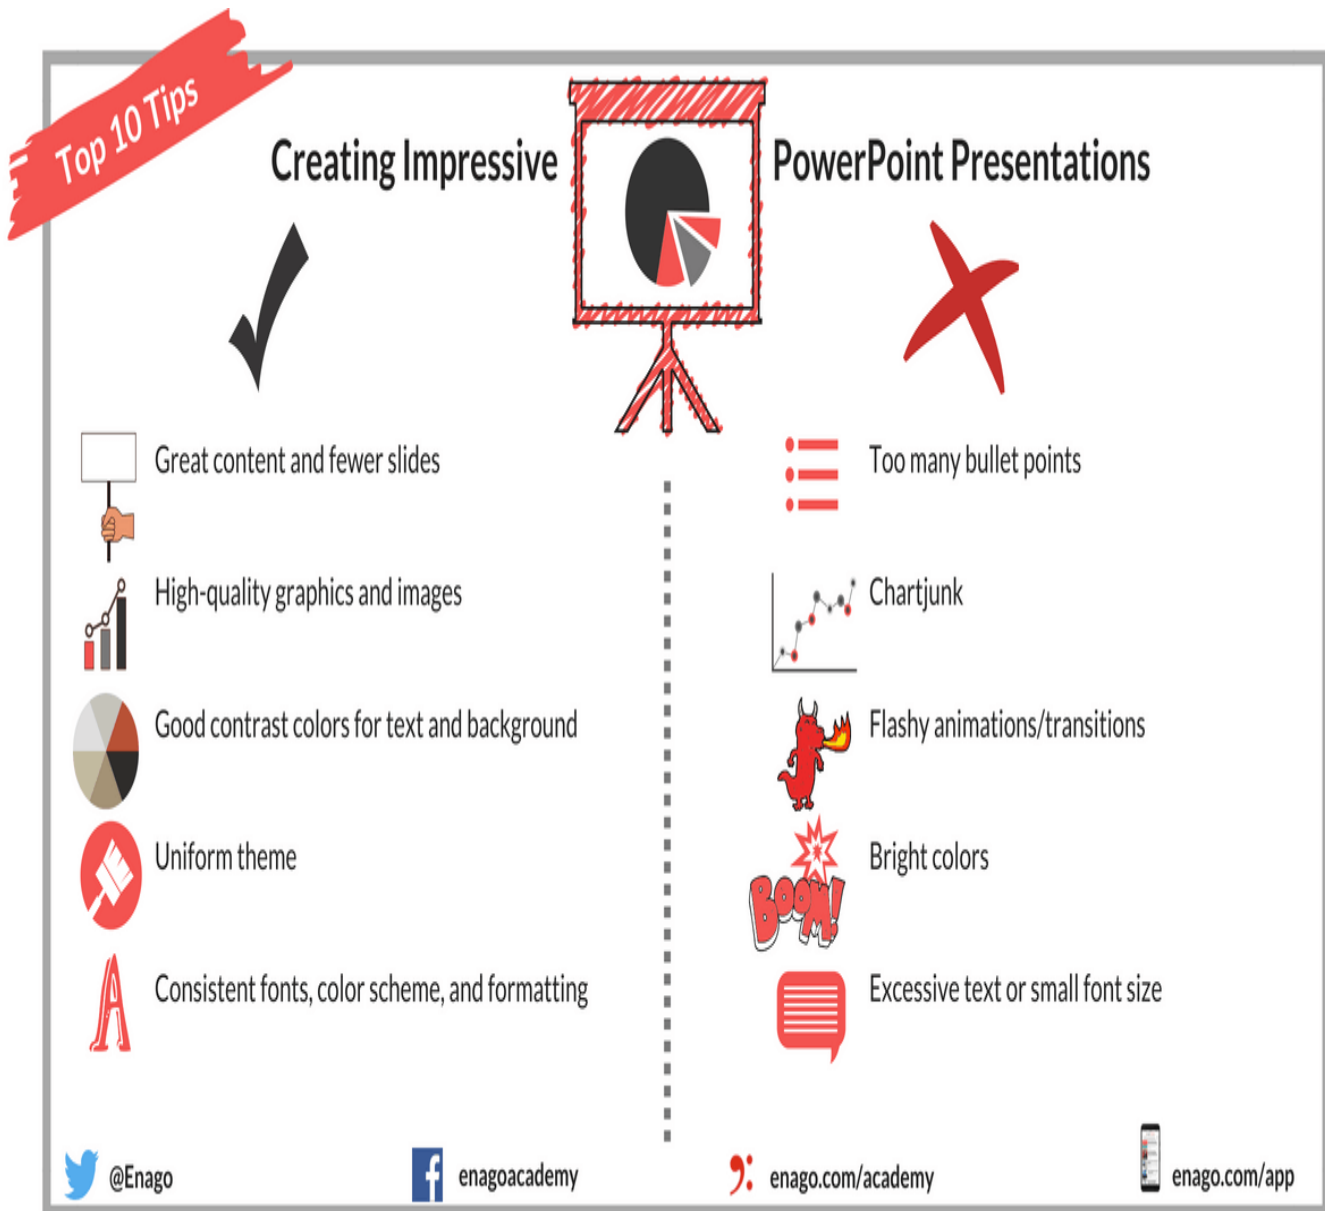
Top 10 Tips

Creating Impressive PowerPoint Presentations

Great content and fewer slides

High-quality graphics and images

Good contrast colors for text and background

Uniform theme

Consistent fonts, color scheme, and formatting

Too many bullet points

Chartjunk

Flashy animations/transitions

Bright colors

BOOM!

Excessive text or small font size

@Enago

enagoacademy

enago.com/academy

enago.com/app